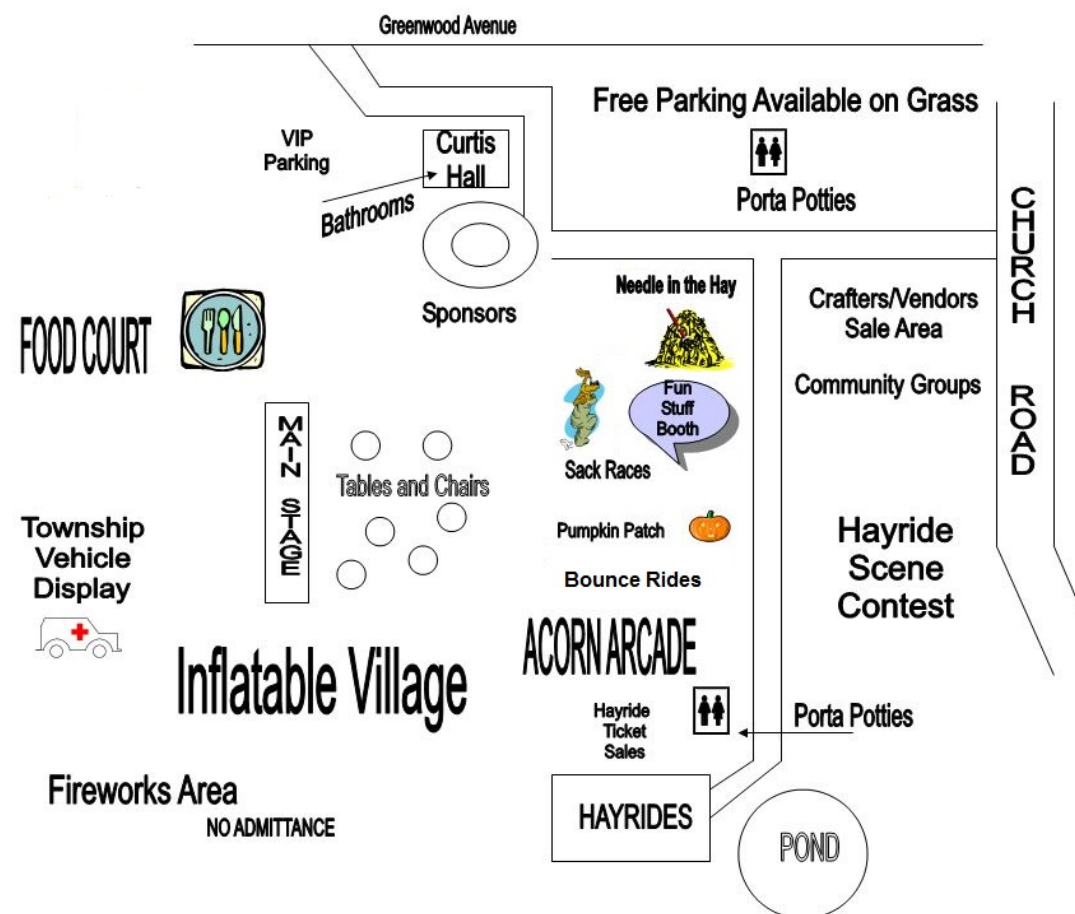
Greenwood Avenue

Free Parking Available on Grass

VIP Parking

Curtis Hall

Bathrooms

Porta Potties

CHURCH ROAD

Needle in the Hay

Sponsors

Crafters/Vendors Sale Area

FOOD COURT

Community Groups

Fun Stuff Booth

MAIN STAGE

Tables and Chairs

Sack Races

Township Vehicle Display

Pumpkin Patch

Hayride Scene Contest

Bounce Rides

ACORN ARCADE

Inflatable Village

Hayride Ticket Sales

Porta Potties

Fireworks Area

NO ADMITTANCE

HAYRIDES

POND